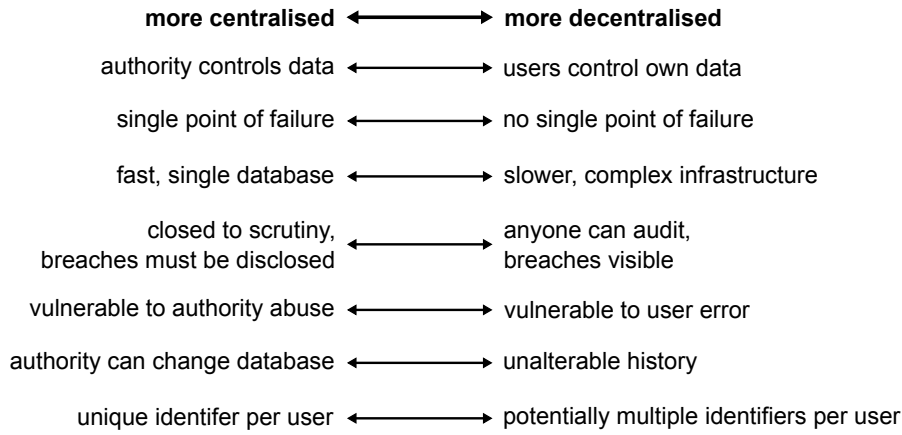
**more centralised** ⟷ **more decentralised**

authority controls data ⟷ users control own data

single point of failure ⟷ no single point of failure

fast, single database ⟷ slower, complex infrastructure

closed to scrutiny, breaches must be disclosed ⟷ anyone can audit, breaches visible

vulnerable to authority abuse ⟷ vulnerable to user error

authority can change database ⟷ unalterable history

unique identifer per user ⟷ potentially multiple identifiers per user